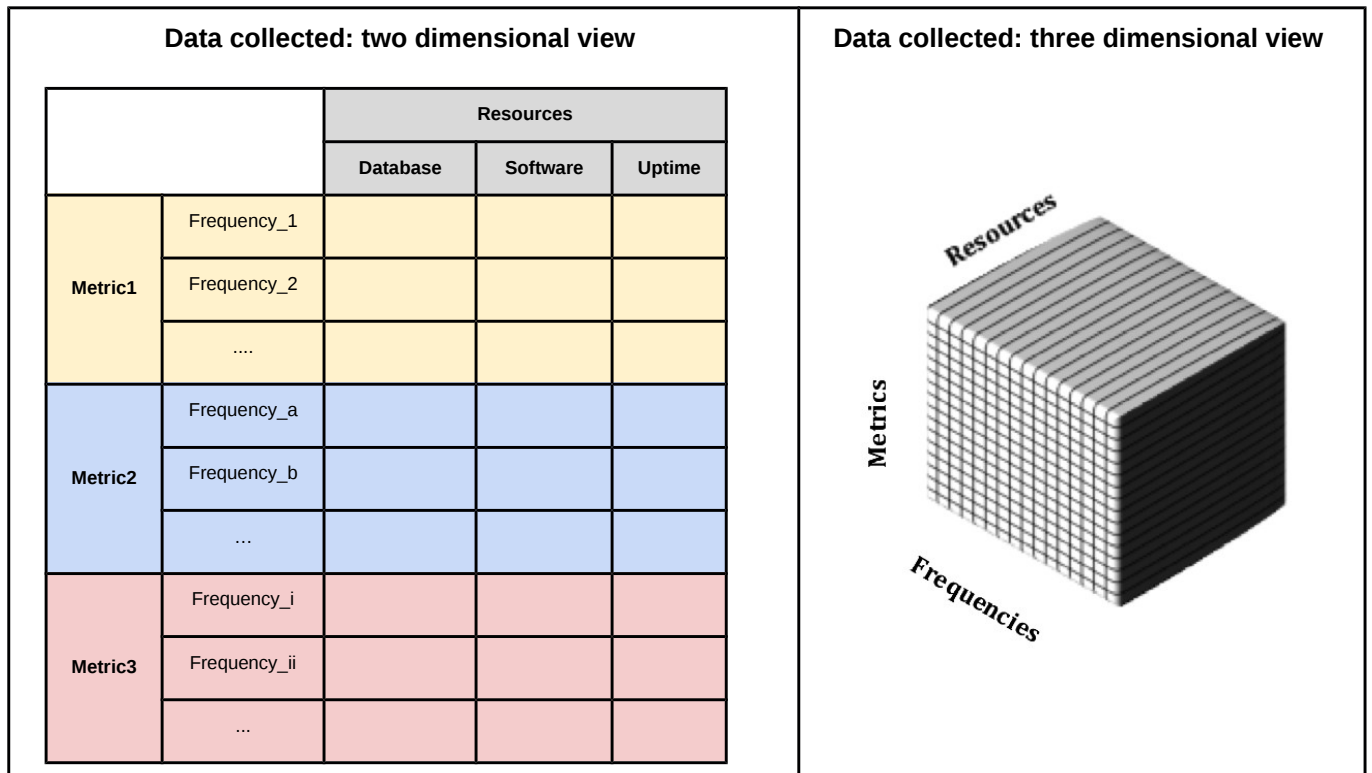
Data collected: two dimensional view

| | | Resources | | |
|---|---|---|---|---|
| | | Database | Software | Uptime |
| Metric1 | Frequency_1 | | | |
| | Frequency_2 | | | |
| | .... | | | |
| Metric2 | Frequency_a | | | |
| | Frequency_b | | | |
| | ... | | | |
| Metric3 | Frequency_i | | | |
| | Frequency_ii | | | |
| | ... | | | |

Data collected: three dimensional view

Resources

Metrics

Frequencies